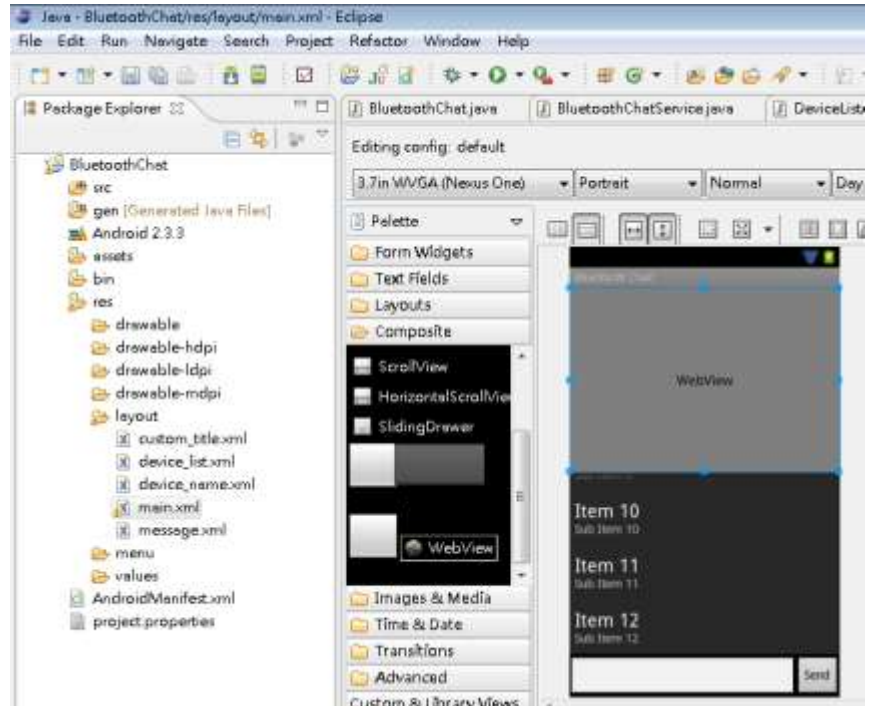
Java - BluetoothChat/res/layout/main.xml - Eclipse

File Edit Run Navigate Search Project Refactor Window Help

Package Explorer

BluetoothChat
src
gen [Generated Java Files]
Android 2.3.3
assets
bin
res
drawable
drawable-hdpi
drawable-ldpi
drawable-mdpi
layout
custom_title.xml
device_list.xml
device_name.xml
main.xml
message.xml
menu
values
AndroidManifest.xml
project.properties

BluetoothChat.java
BluetoothChatService.java
DeviceList

Editing config: default

3.7in WVGA (Nexus One)
Portrait
Normal
Day

Palette
Form Widgets
Text Fields
Layouts
Composite
ScrollView
HorizontalScrollVie
SlidingDrawer
WebView
Images & Media
Time & Date
Transitions
Advanced
Custom & Library Views

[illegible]
WebView
Item 10
Sub Item 10
Item 11
Sub Item 11
Item 12
Sub Item 12
Send